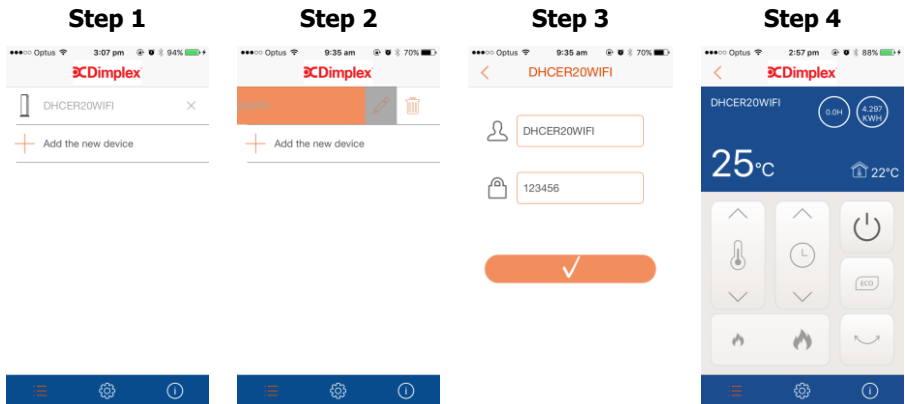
Step 1

●●●○○ Optus 3:07 pm 94%

Dimplex

DHCER20WIFI ×

Add the new device

Step 2

●●●○○ Optus 9:35 am 70%

Dimplex

Add the new device

Step 3

●●●○○ Optus 9:35 am 70%

DHCER20WIFI

DHCER20WIFI

123456

Step 4

●●●○○ Optus 2:57 pm 88%

Dimplex

DHCER20WIFI

0.0H

4.297 KWH

25°C

22°C

ECO